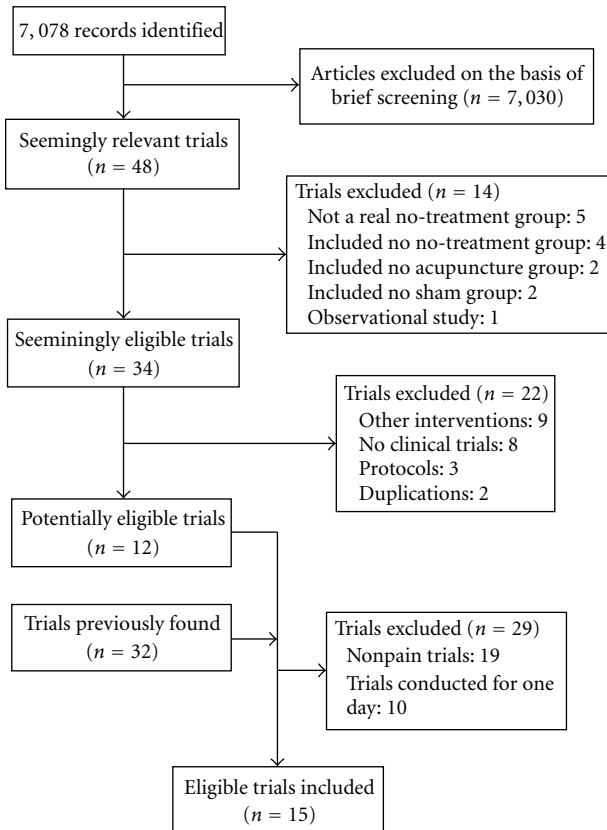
7, 078 records identified

Articles excluded on the basis of brief screening ($n = 7,030$)

Seemingly relevant trials ($n = 48$)

Trials excluded ($n = 14$)
Not a real no-treatment group: 5
Included no no-treatment group: 4
Included no acupuncture group: 2
Included no sham group: 2
Observational study: 1

Seeminingly eligible trials ($n = 34$)

Trials excluded ($n = 22$)
Other interventions: 9
No clinical trials: 8
Protocols: 3
Duplications: 2

Potentially eligible trials ($n = 12$)

Trials previously found ($n = 32$)

Trials excluded ($n = 29$)
Nonpain trials: 19
Trials conducted for one day: 10

Eligible trials included ($n = 15$)